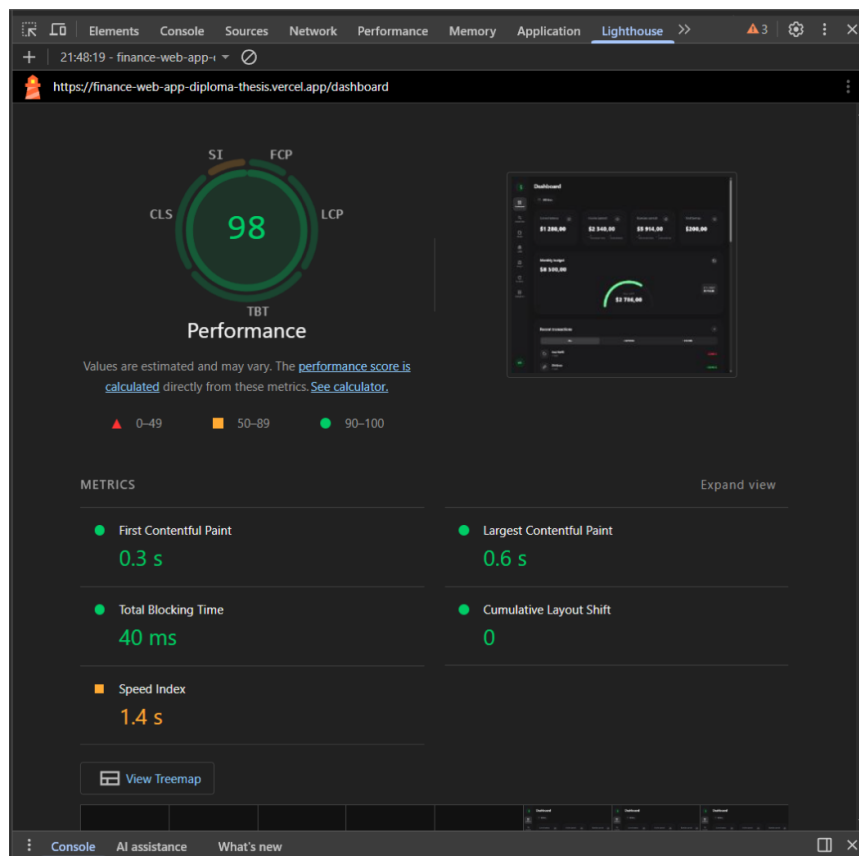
Elements Console Sources Network Performance Memory Application Lighthouse »
3

+ 21:48:19 - finance-web-app-

https://finance-web-app-diploma-thesis.vercel.app/dashboard

SI FCP
CLS 98 LCP
TBT
Performance

Dashboard
$1 280,00 $2 340,00 $5 914,00 $200,00
Monthly budget
$8 500,00
$2 756,00
Recent transactions

Values are estimated and may vary. The performance score is calculated directly from these metrics. See calculator.

0–49 50–89 90–100

METRICS

Expand view

First Contentful Paint
0.3 s

Largest Contentful Paint
0.6 s

Total Blocking Time
40 ms

Cumulative Layout Shift
0

Speed Index
1.4 s

View Treemap

Dashboard Dashboard Dashboard

Console AI assistance What's new